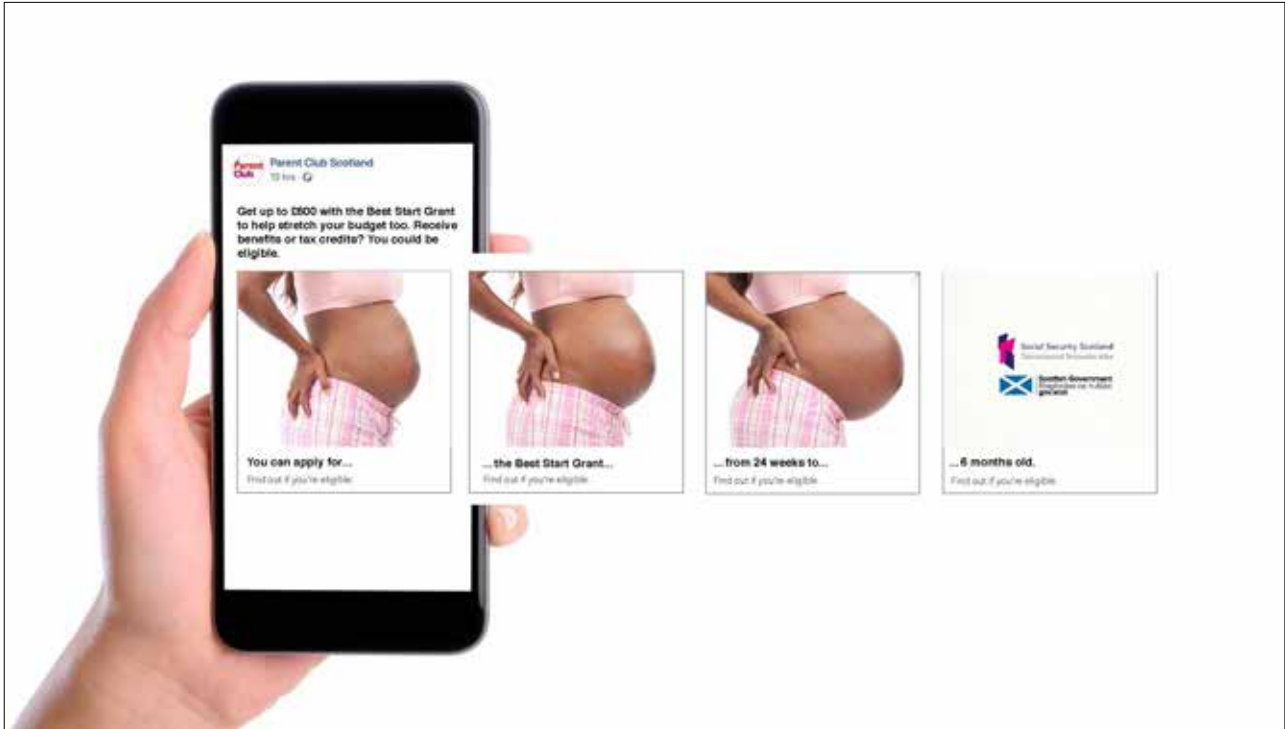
Parent Club

Parent Club Scotland
10 hrs ·

Get up to £600 with the Best Start Grant to help stretch your budget too. Receive benefits or tax credits? You could be eligible.

You can apply for...
Find out if you're eligible

...the Best Start Grant...
Find out if you're eligible

... from 24 weeks to...
Find out if you're eligible

Social Security Scotland
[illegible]

Scottish Government
Riaghaltas na h-Alba
gov.scot

... 6 months old.
Find out if you're eligible